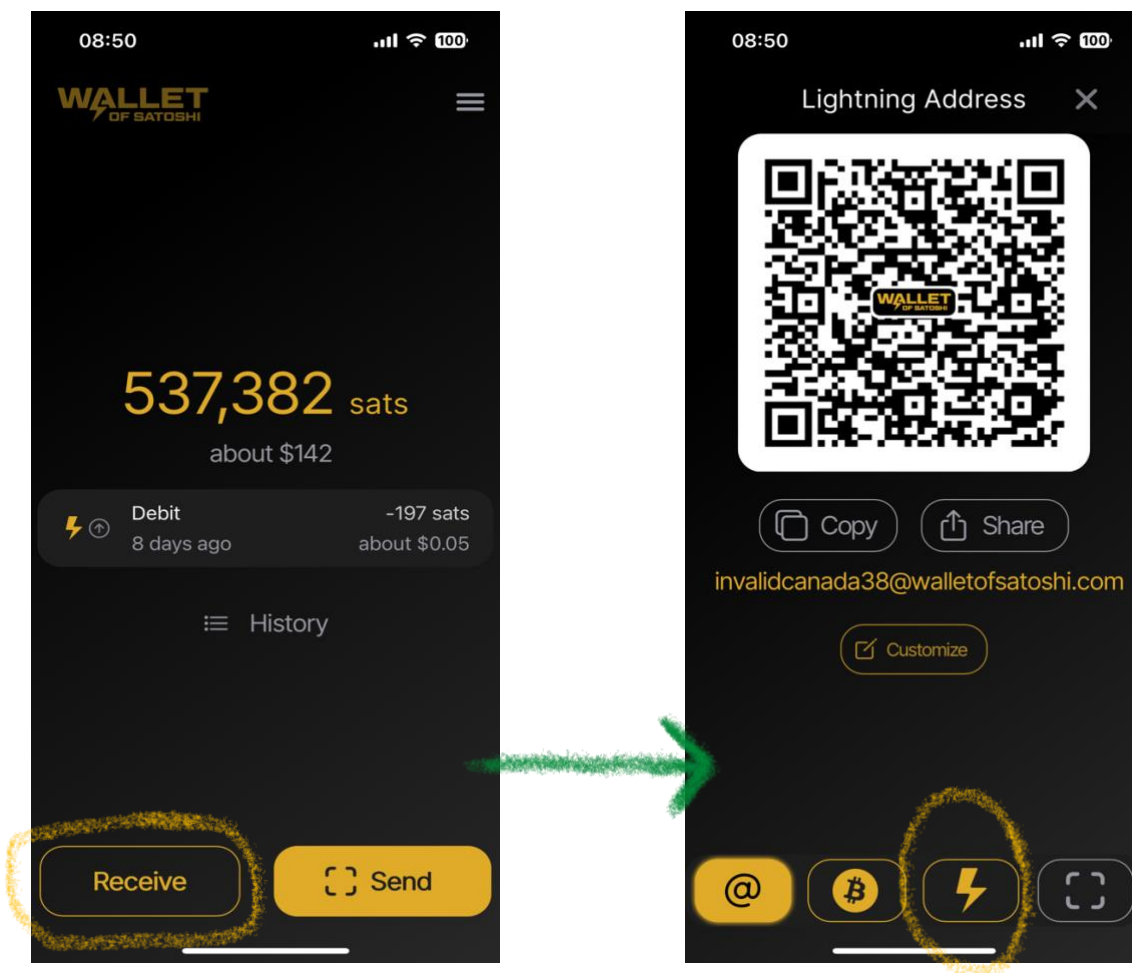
08:50

100

WALLET
OF SATOSHI

537,382 sats

about $142

Debit
8 days ago

-197 sats
about $0.05

History

Receive

Send

08:50

100

Lightning Address

WALLET
OF SATOSHI

Copy

Share

invalidcanada38@walletofsatoshi.com

Customize

@